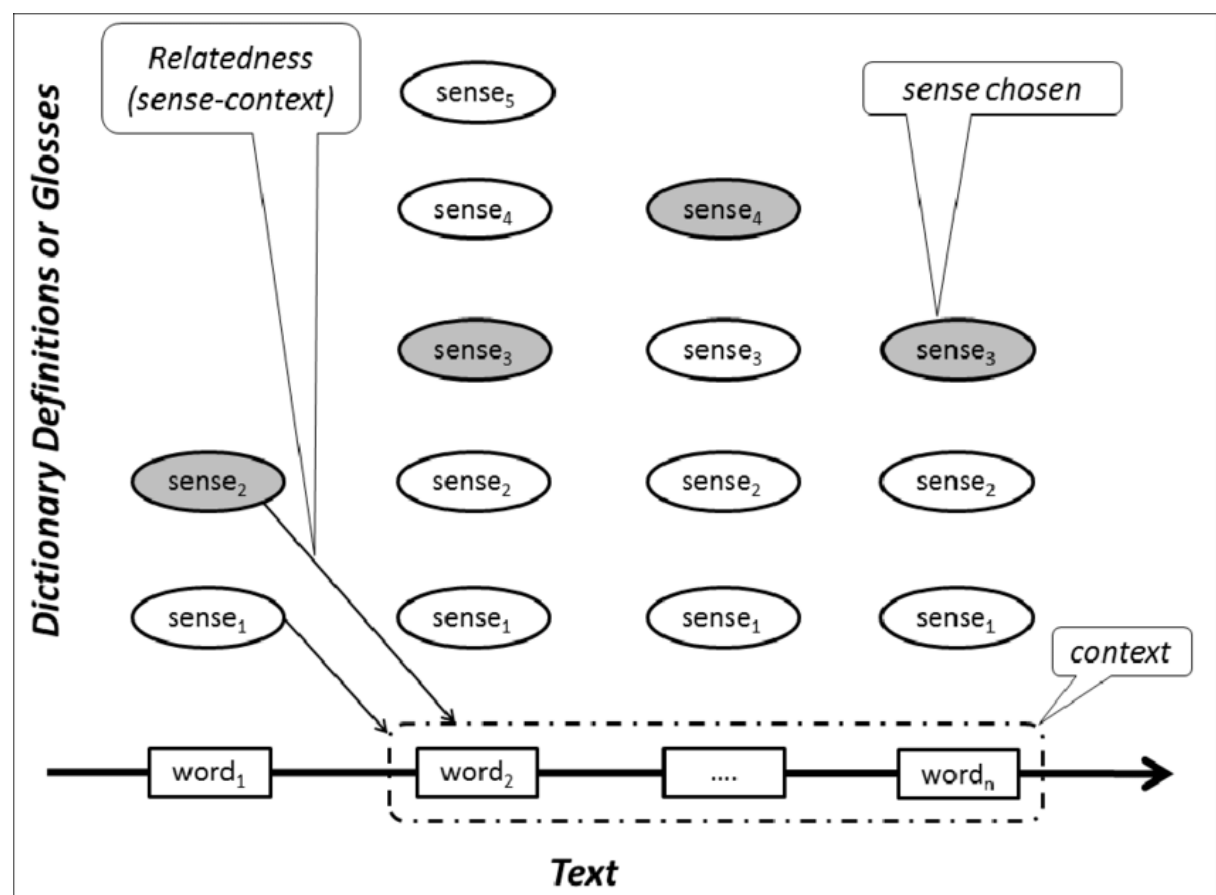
Dictionary Definitions or Glosses

Relatedness (sense-context)

sense chosen

$sense_5$

$sense_4$ $sense_4$

$sense_3$ $sense_3$ $sense_3$

$sense_2$ $sense_2$ $sense_2$ $sense_2$

$sense_1$ $sense_1$ $sense_1$ $sense_1$

context

$word_1$ $word_2$ .... $word_n$

Text